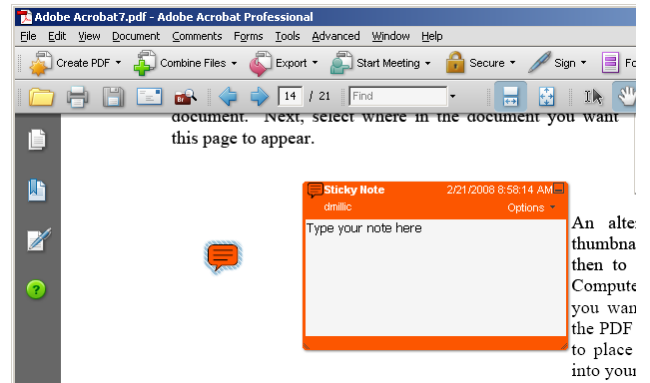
Adobe Acrobat7.pdf - Adobe Acrobat Professional

File Edit View Document Comments Forms Tools Advanced Window Help

Create PDF Combine Files Export Start Meeting Secure Sign Fo

14 / 21 Find

document. Next, select where in the document you want this page to appear.

Sticky Note 2/21/2008 8:58:14 AM
dmillic Options

Type your note here

An alter
thumbna
then to
Compute
you wan
the PDF
to place
into your